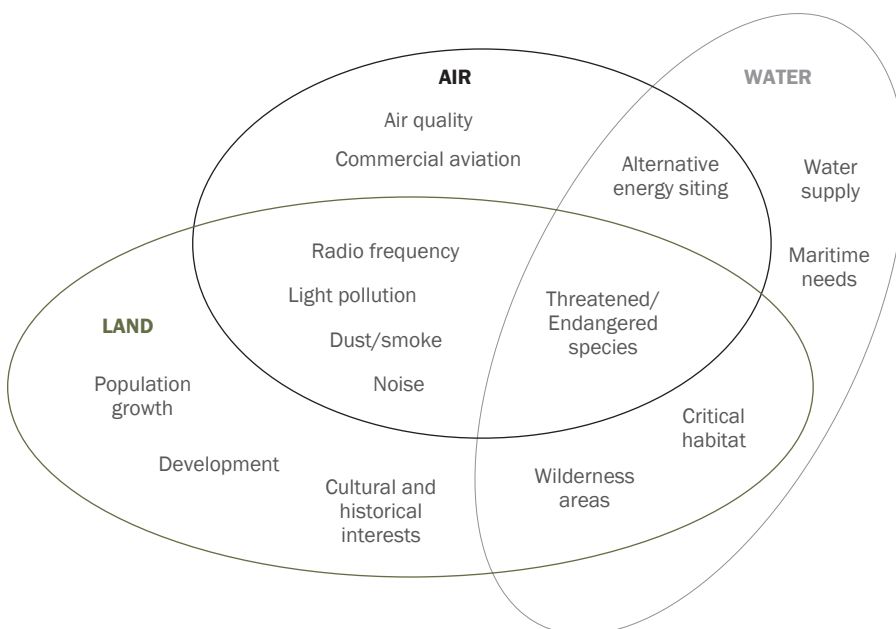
AIR

Air quality

Commercial aviation

WATER

Alternative energy siting

Water supply

Maritime needs

Radio frequency

Light pollution

Dust/smoke

Noise

Threatened/ Endangered species

LAND

Population growth

Development

Cultural and historical interests

Wilderness areas

Critical habitat